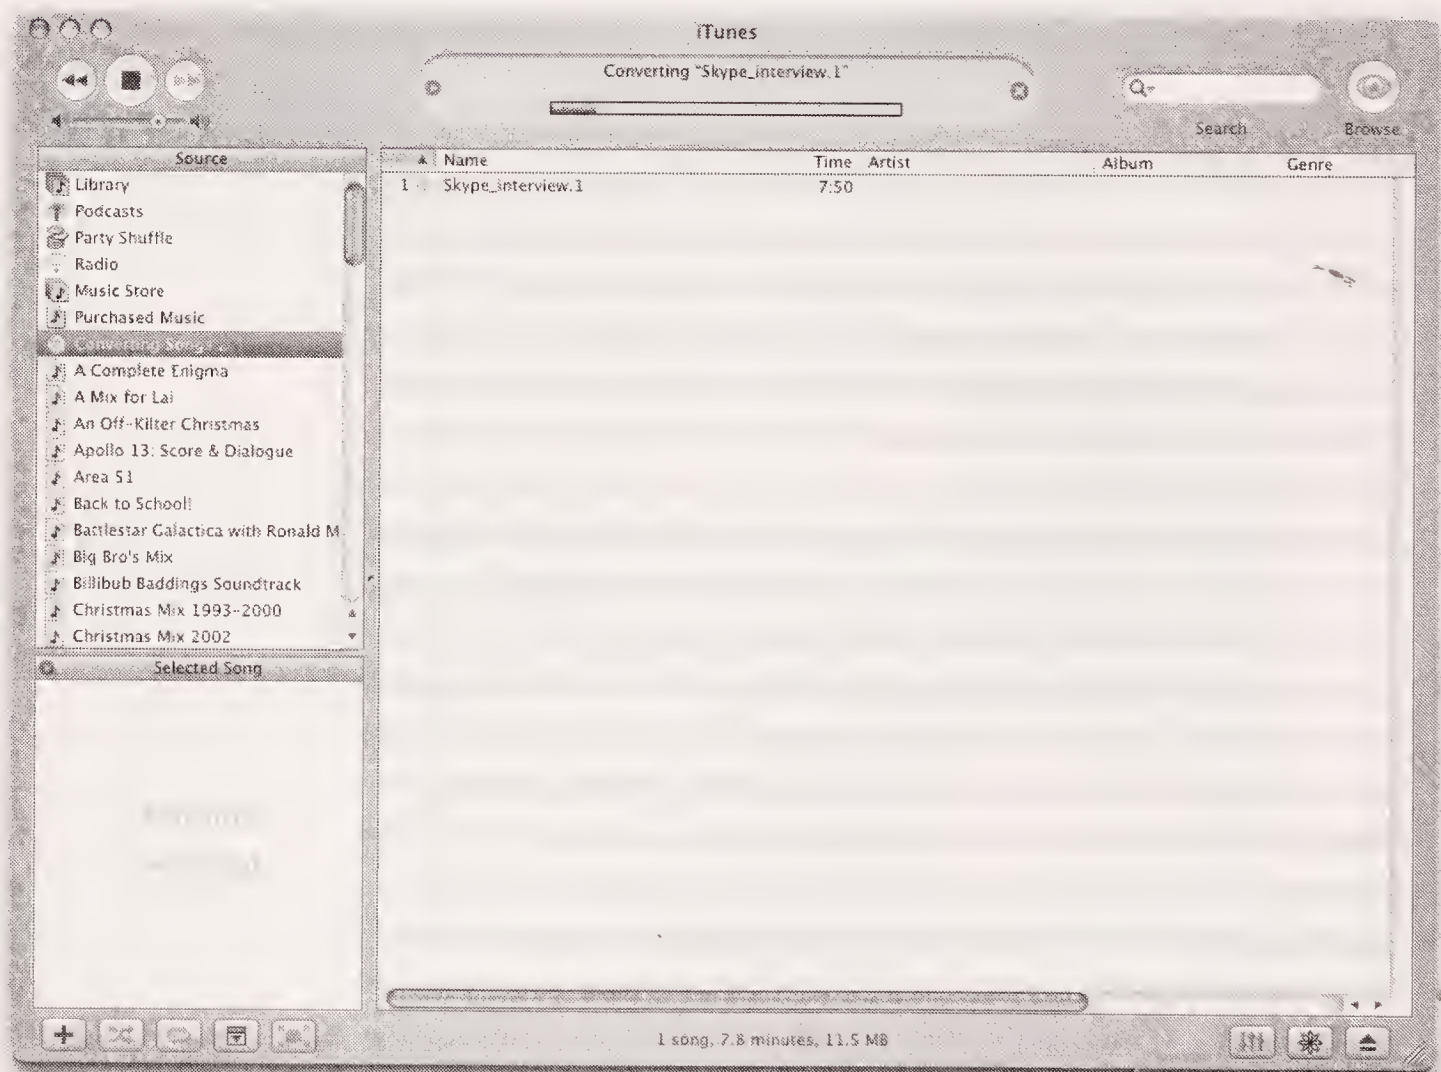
iTunes

Converting "Skype_interview.1"

Search

Browse

Source

Library
Podcasts
Party Shuffle
Radio
Music Store
Purchased Music
Converting Song
A Complete Enigma
A Mix for Lai
An Off-Kilter Christmas
Apollo 13: Score & Dialogue
Area 51
Back to School!
Battlestar Galactica with Ronald M
Big Bro's Mix
Billibub Baddings Soundtrack
Christmas Mix 1993-2000
Christmas Mix 2002

Selected Song

| | Name | Time | Artist | Album | Genre |
|---|---|---|---|---|---|
| 1 | Skype_interview.1 | 7:50 | | | |

1 song, 7.8 minutes, 11.5 MB